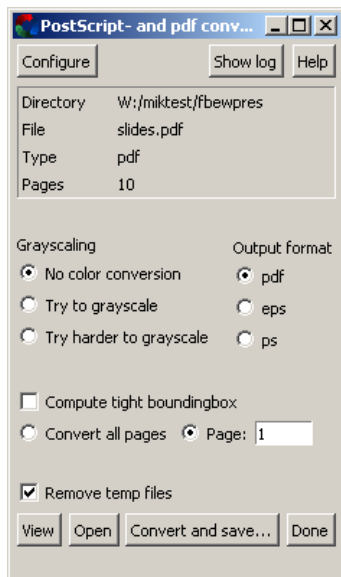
PostScript- and pdf conv...

Configure

Show log

Help

Directory W:/miktest/fbewpres
File slides.pdf
Type pdf
Pages 10

Grayscaling

No color conversion

Try to grayscale

Try harder to grayscale

Output format

pdf

eps

ps

Compute tight boundingbox

Convert all pages

Page: 1

Remove temp files

View

Open

Convert and save...

Done